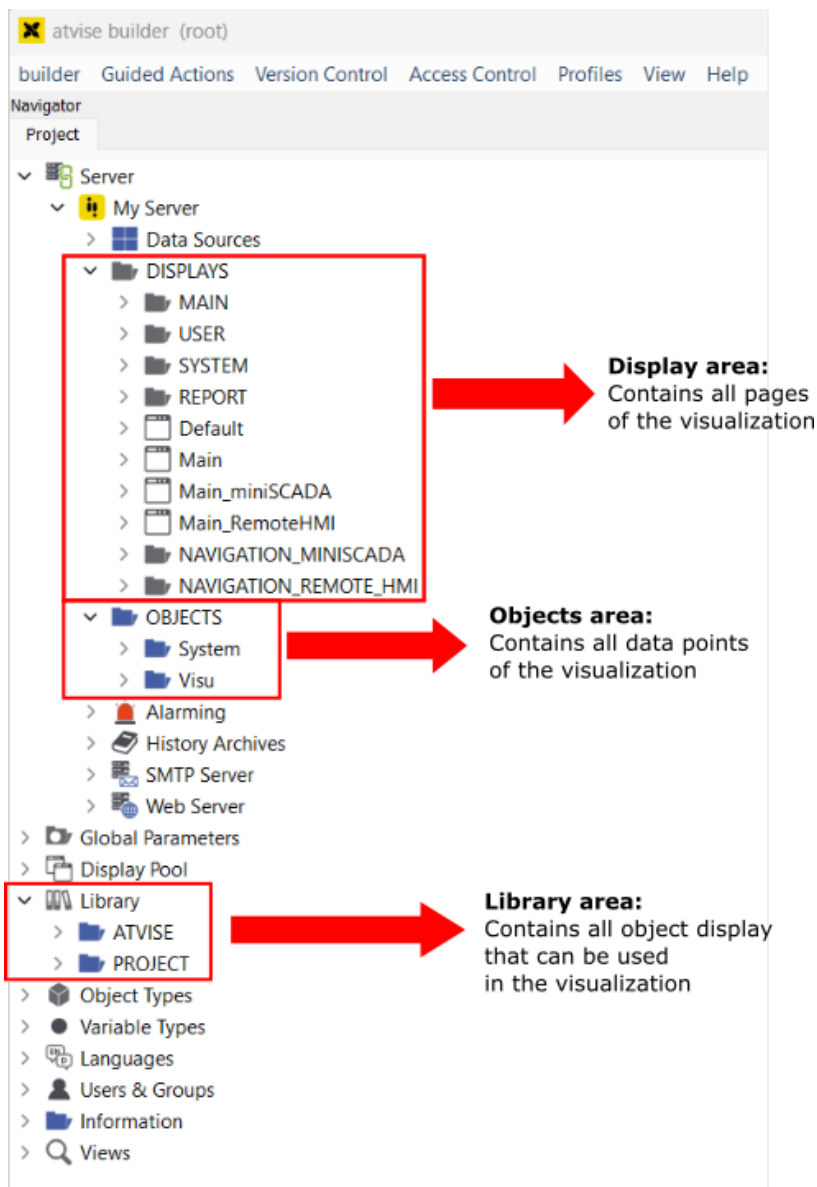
atvise builder (root)

builder Guided Actions Version Control Access Control Profiles View Help

Navigator

Project

Server
My Server
Data Sources
DISPLAYS
MAIN
USER
SYSTEM
REPORT
Default
Main
Main_miniSCADA
Main_RemoteHMI
NAVIGATION_MINISCADA
NAVIGATION_REMOTE_HMI
OBJECTS
System
Visu
Alarming
History Archives
SMTP Server
Web Server
Global Parameters
Display Pool
Library
ATVISE
PROJECT
Object Types
Variable Types
Languages
Users & Groups
Information
Views

**Display area:**
Contains all pages of the visualization

**Objects area:**
Contains all data points of the visualization

**Library area:**
Contains all object display that can be used in the visualization